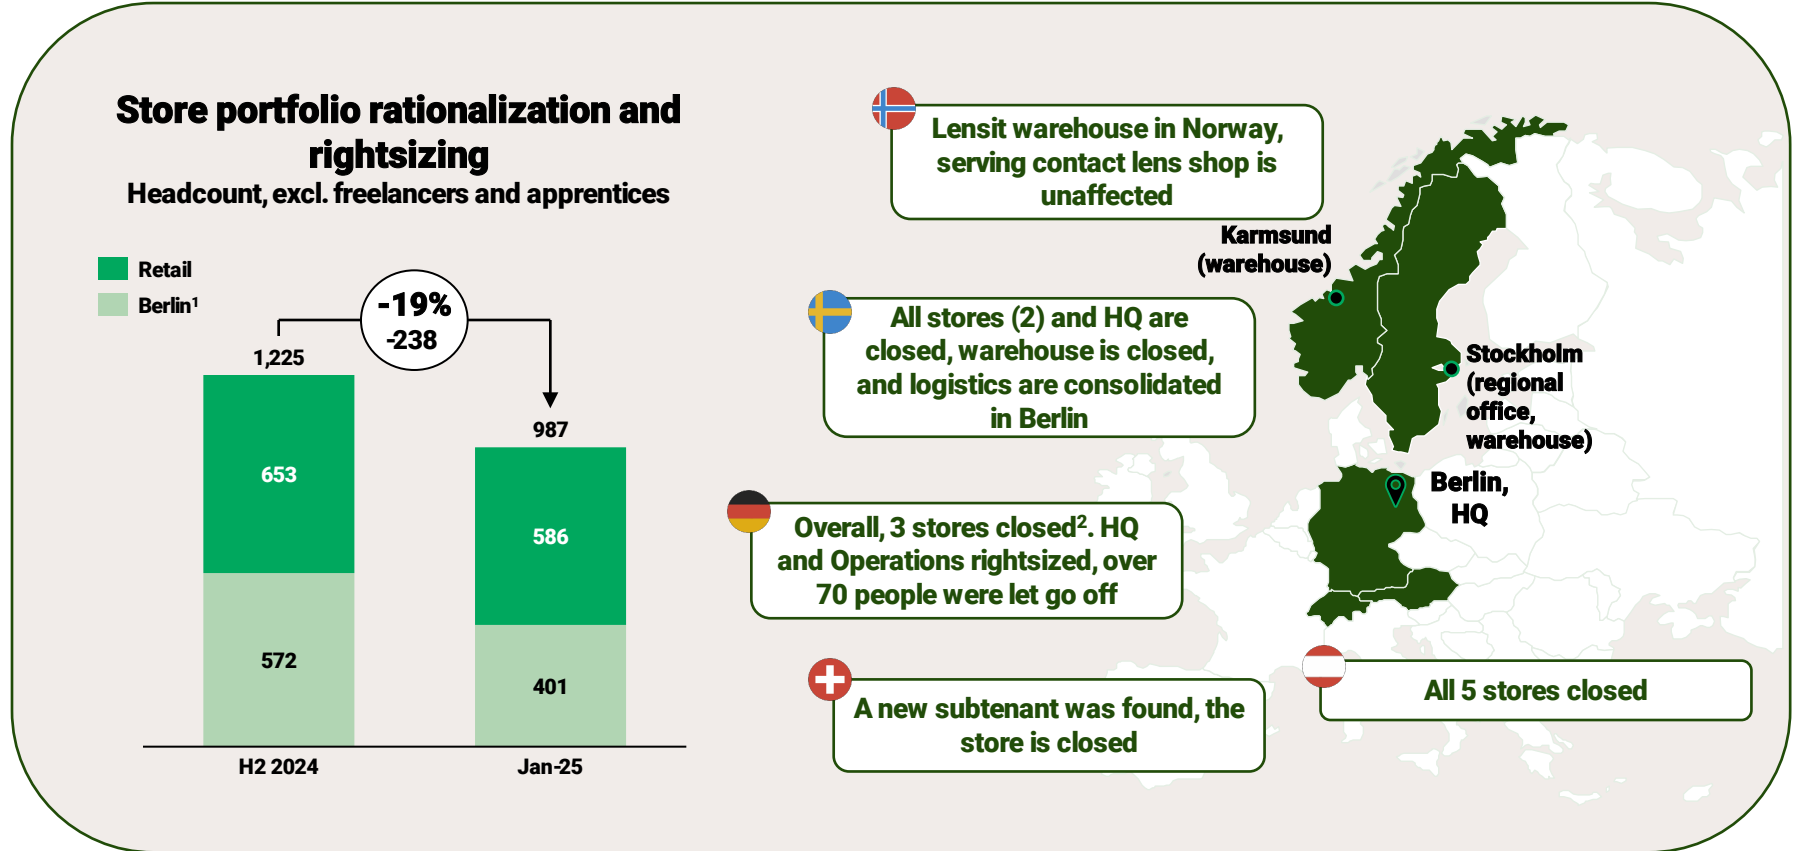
Store portfolio rationalization and rightsizing

Headcount, excl. freelancers and apprentices

Retail

Berlin$^1$

-19%
-238

1,225

987

653

572

586

401

H2 2024

Jan-25

Lensit warehouse in Norway, serving contact lens shop is unaffected

Karmsund (warehouse)

All stores (2) and HQ are closed, warehouse is closed, and logistics are consolidated in Berlin

Stockholm (regional office, warehouse)

Berlin, HQ

Overall, 3 stores closed$^2$. HQ and Operations rightsized, over 70 people were let go off

A new subtenant was found, the store is closed

All 5 stores closed